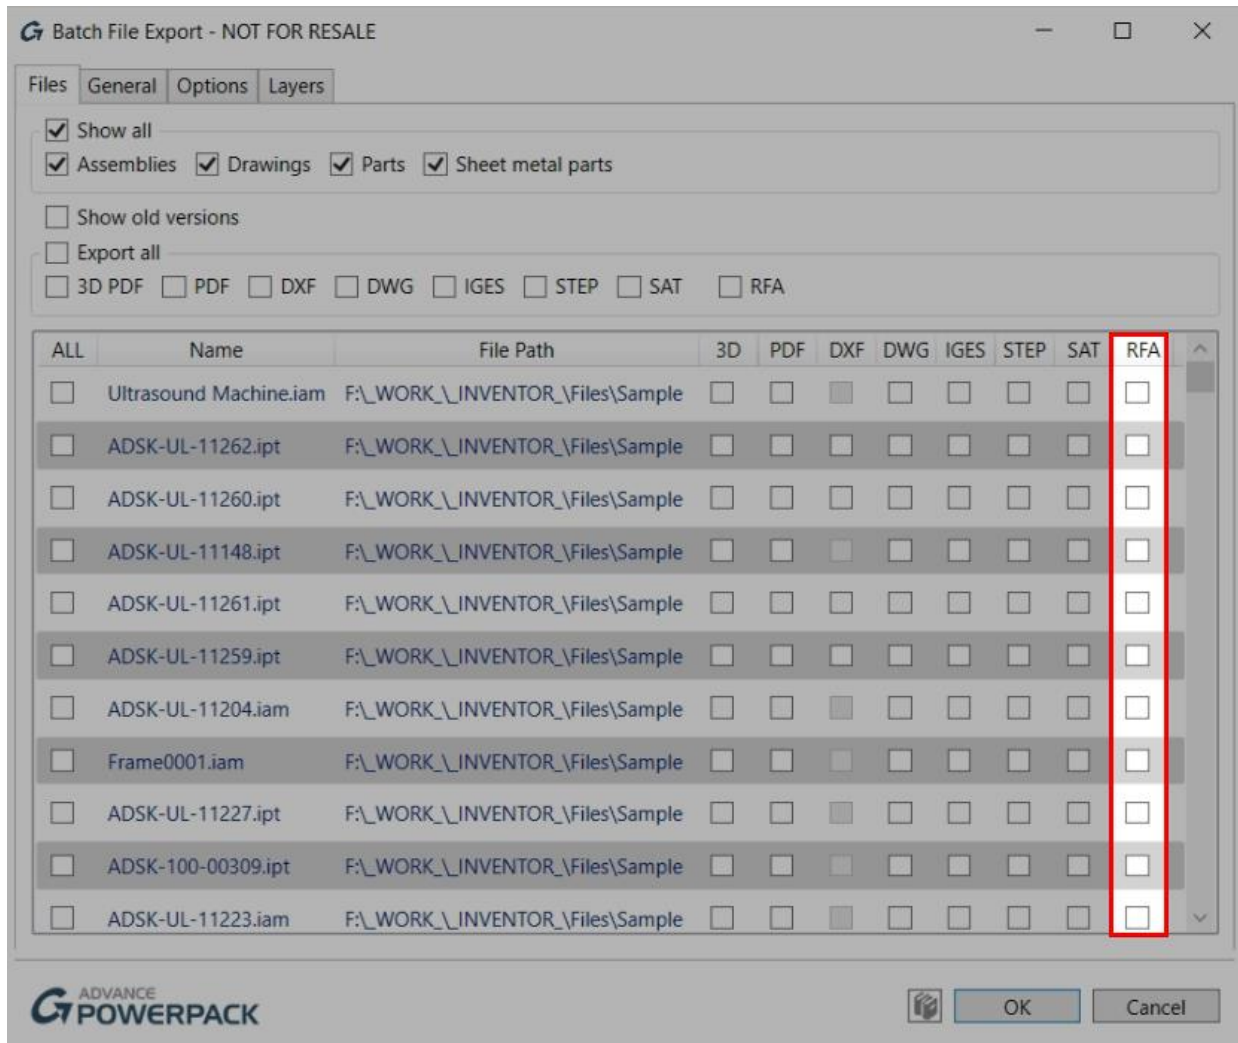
Batch File Export - NOT FOR RESALE

Files General Options Layers

Show all
Assemblies Drawings Parts Sheet metal parts

Show old versions
Export all
3D PDF PDF DXF DWG IGES STEP SAT RFA

| ALL | Name | File Path | 3D | PDF | DXF | DWG | IGES | STEP | SAT | RFA |
|---|---|---|---|---|---|---|---|---|---|---|
| | Ultrasound Machine.iam | F:\_WORK_\_INVENTOR_\Files\Sample | | | | | | | | |
| | ADSK-UL-11262.ipt | F:\_WORK_\_INVENTOR_\Files\Sample | | | | | | | | |
| | ADSK-UL-11260.ipt | F:\_WORK_\_INVENTOR_\Files\Sample | | | | | | | | |
| | ADSK-UL-11148.ipt | F:\_WORK_\_INVENTOR_\Files\Sample | | | | | | | | |
| | ADSK-UL-11261.ipt | F:\_WORK_\_INVENTOR_\Files\Sample | | | | | | | | |
| | ADSK-UL-11259.ipt | F:\_WORK_\_INVENTOR_\Files\Sample | | | | | | | | |
| | ADSK-UL-11204.iam | F:\_WORK_\_INVENTOR_\Files\Sample | | | | | | | | |
| | Frame0001.iam | F:\_WORK_\_INVENTOR_\Files\Sample | | | | | | | | |
| | ADSK-UL-11227.ipt | F:\_WORK_\_INVENTOR_\Files\Sample | | | | | | | | |
| | ADSK-100-00309.ipt | F:\_WORK_\_INVENTOR_\Files\Sample | | | | | | | | |
| | ADSK-UL-11223.iam | F:\_WORK_\_INVENTOR_\Files\Sample | | | | | | | | |

ADVANCE POWERPACK

OK Cancel